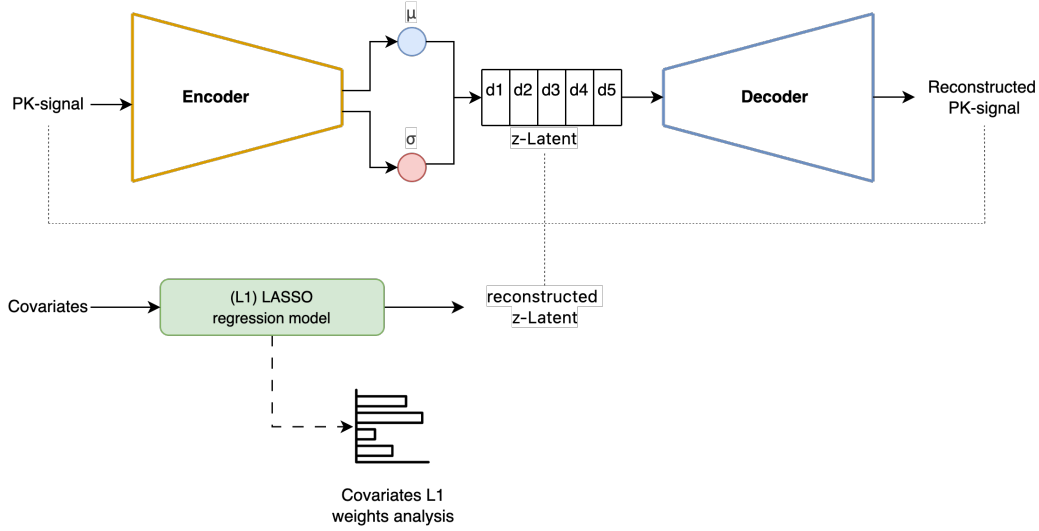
PK-signal

Encoder

μ

σ

| d1 | d2 | d3 | d4 | d5 |
|---|---|---|---|---|

z-Latent

Decoder

Reconstructed PK-signal

Covariates

(L1) LASSO regression model

reconstructed z-Latent

Covariates L1 weights analysis